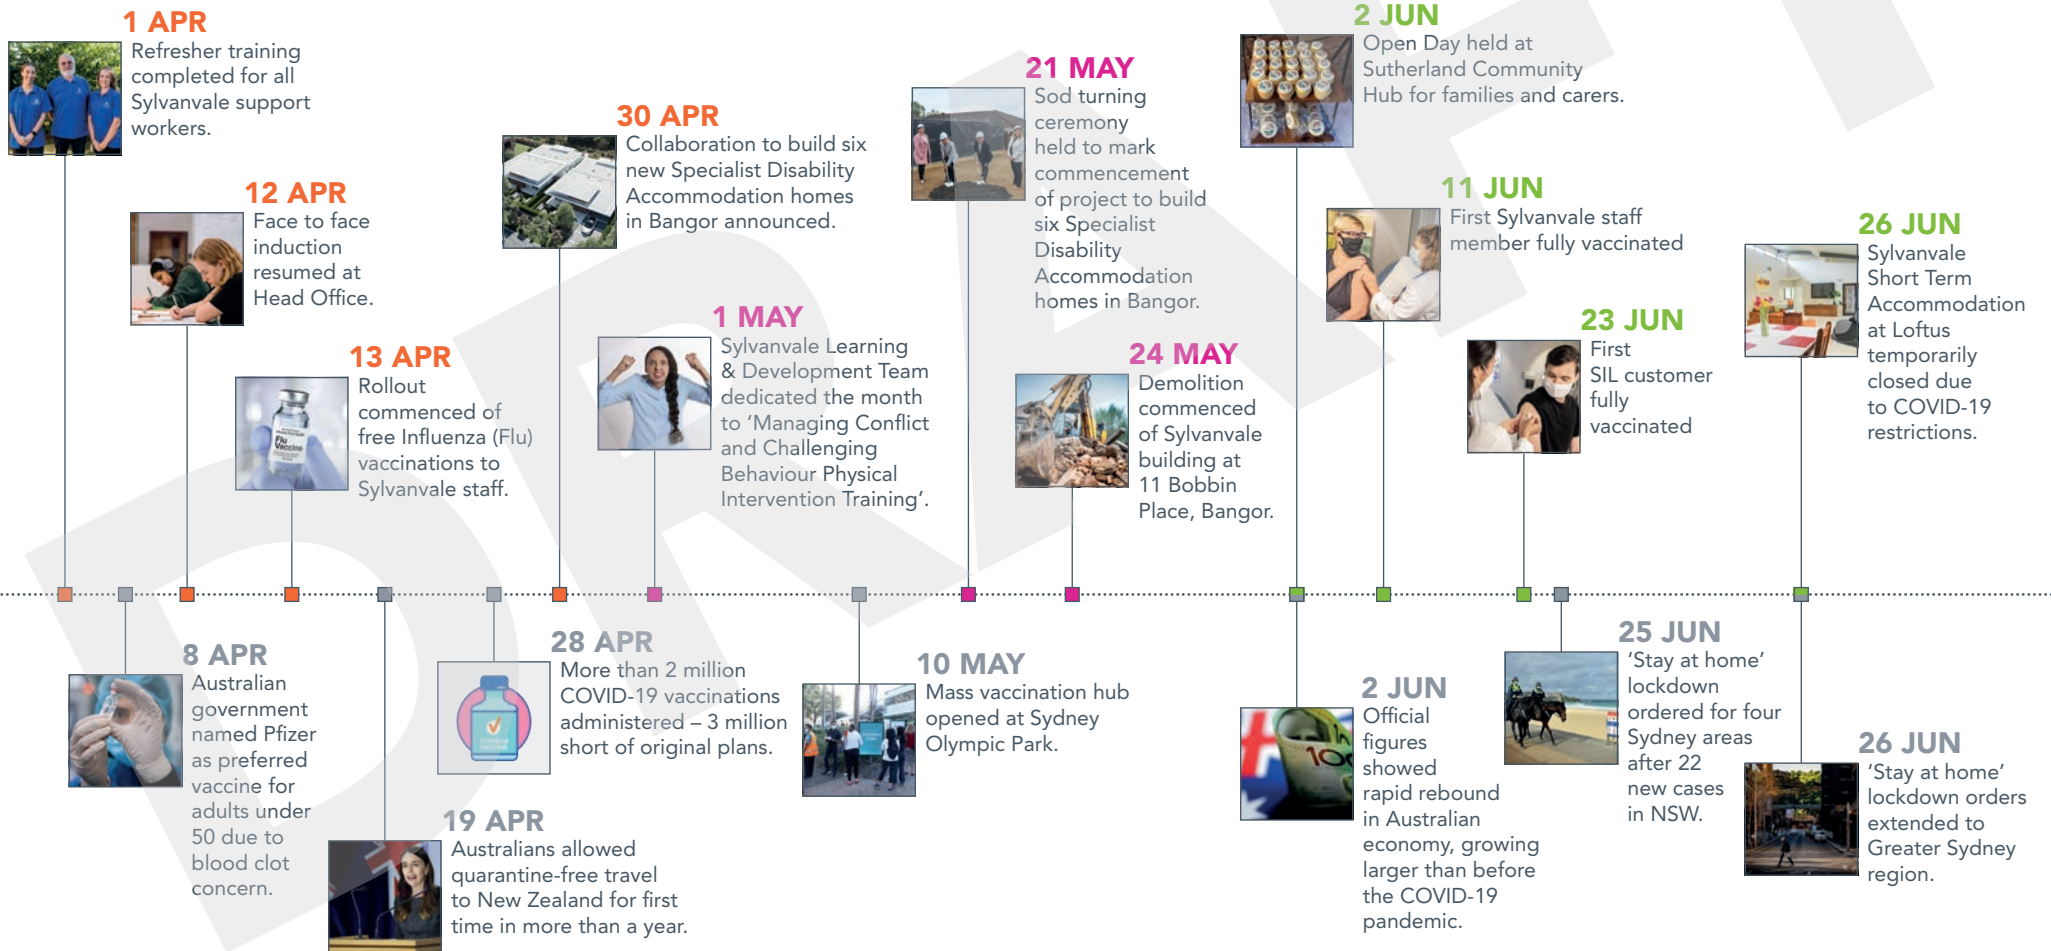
1 APR
Refresher training completed for all Sylvanvale support workers.

12 APR
Face to face induction resumed at Head Office.

13 APR
Rollout commenced of free Influenza (Flu) vaccinations to Sylvanvale staff.

30 APR
Collaboration to build six new Specialist Disability Accommodation homes in Bangor announced.

1 MAY
Sylvanvale Learning & Development Team dedicated the month to 'Managing Conflict and Challenging Behaviour Physical Intervention Training'.

21 MAY
Sod turning ceremony held to mark commencement of project to build six Specialist Disability Accommodation homes in Bangor.

24 MAY
Demolition commenced of Sylvanvale building at 11 Bobbin Place, Bangor.

2 JUN
Open Day held at Sutherland Community Hub for families and carers.

11 JUN
First Sylvanvale staff member fully vaccinated

23 JUN
First SIL customer fully vaccinated

26 JUN
Sylvanvale Short Term Accommodation at Loftus temporarily closed due to COVID-19 restrictions.

8 APR
Australian government named Pfizer as preferred vaccine for adults under 50 due to blood clot concern.

19 APR
Australians allowed quarantine-free travel to New Zealand for first time in more than a year.

28 APR
More than 2 million COVID-19 vaccinations administered – 3 million short of original plans.

10 MAY
Mass vaccination hub opened at Sydney Olympic Park.

2 JUN
Official figures showed rapid rebound in Australian economy, growing larger than before the COVID-19 pandemic.

25 JUN
'Stay at home' lockdown ordered for four Sydney areas after 22 new cases in NSW.

26 JUN
'Stay at home' lockdown orders extended to Greater Sydney region.

DRAFT